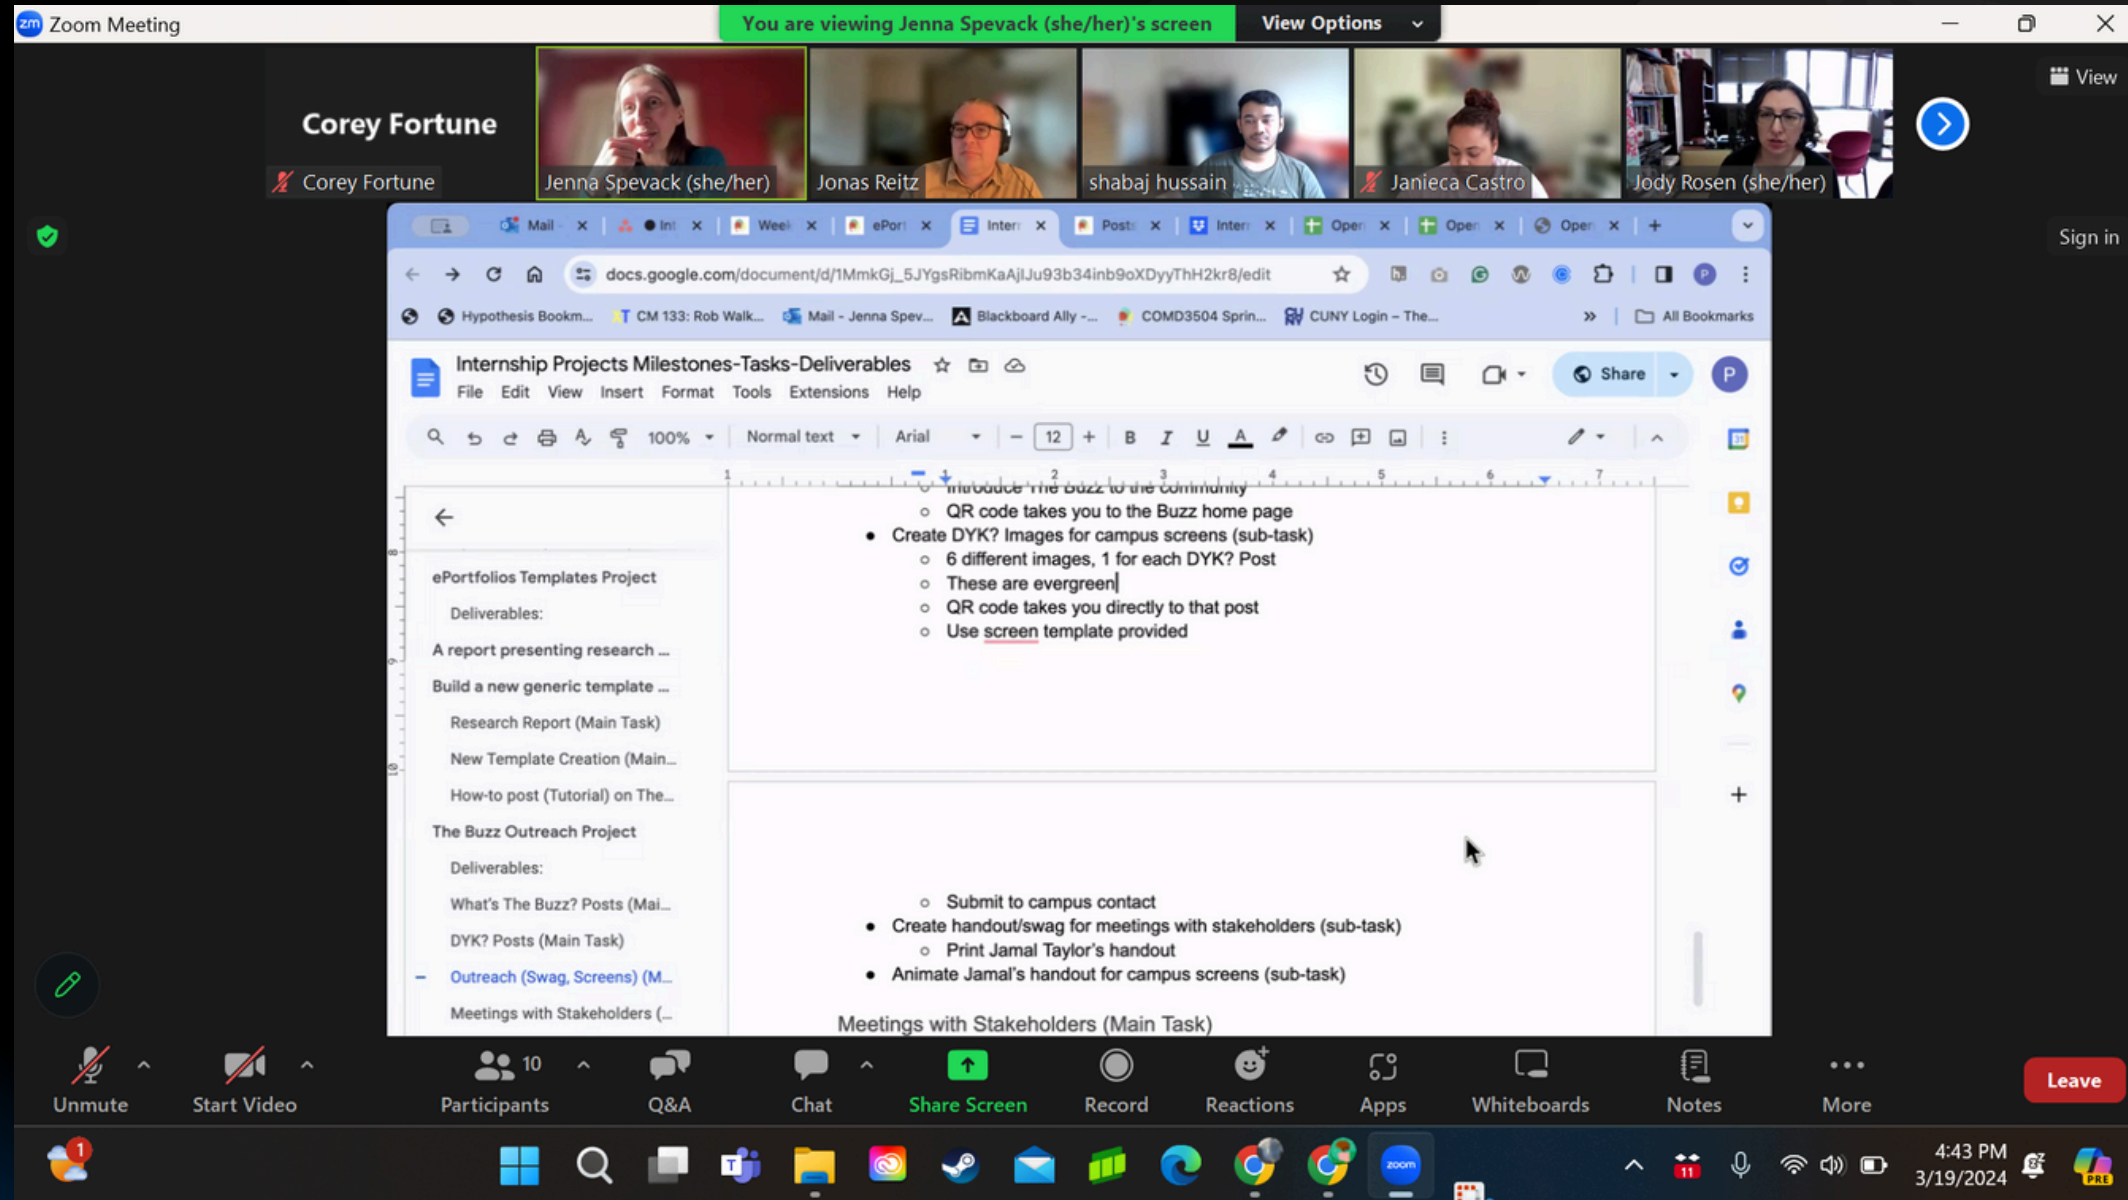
Zoom Meeting

You are viewing Jenna Spevack (she/her)'s screen   View Options

Corey Fortune

Corey Fortune   Jenna Spevack (she/her)   Jonas Reitz   shabaj hussain   Janieca Castro   Jody Rosen (she/her)

View

Sign in

Mail   Int   Week   ePort   Intern   Posts   Intern   Open   Open   Open

docs.google.com/document/d/1MmkGj_5JYgsRibmKaAjlJu93b34inb9oXDyyThH2kr8/edit

Hypothesis Bookm...   CM 133: Rob Walk...   Mail - Jenna Spev...   Blackboard Ally -...   COMD3504 Sprin...   CUNY Login - The...   All Bookmarks

Internship Projects Milestones-Tasks-Deliverables

File   Edit   View   Insert   Format   Tools   Extensions   Help

Share

100%   Normal text   Arial   12

ePortfolios Templates Project
Deliverables:
A report presenting research ...
Build a new generic template ...
Research Report (Main Task)
New Template Creation (Main...
How-to post (Tutorial) on The...
The Buzz Outreach Project
Deliverables:
What's The Buzz? Posts (Mai...
DYK? Posts (Main Task)
Outreach (Swag, Screens) (M...
Meetings with Stakeholders (...

- Introduce The Buzz to the community
  - QR code takes you to the Buzz home page
- Create DYK? Images for campus screens (sub-task)
  - 6 different images, 1 for each DYK? Post
  - These are evergreen
  - QR code takes you directly to that post
  - Use screen template provided

  - Submit to campus contact
- Create handout/swag for meetings with stakeholders (sub-task)
  - Print Jamal Taylor's handout
- Animate Jamal's handout for campus screens (sub-task)

Meetings with Stakeholders (Main Task)

Unmute   Start Video   10 Participants   Q&A   Chat   Share Screen   Record   Reactions   Apps   Whiteboards   Notes   More   Leave

4:43 PM
3/19/2024